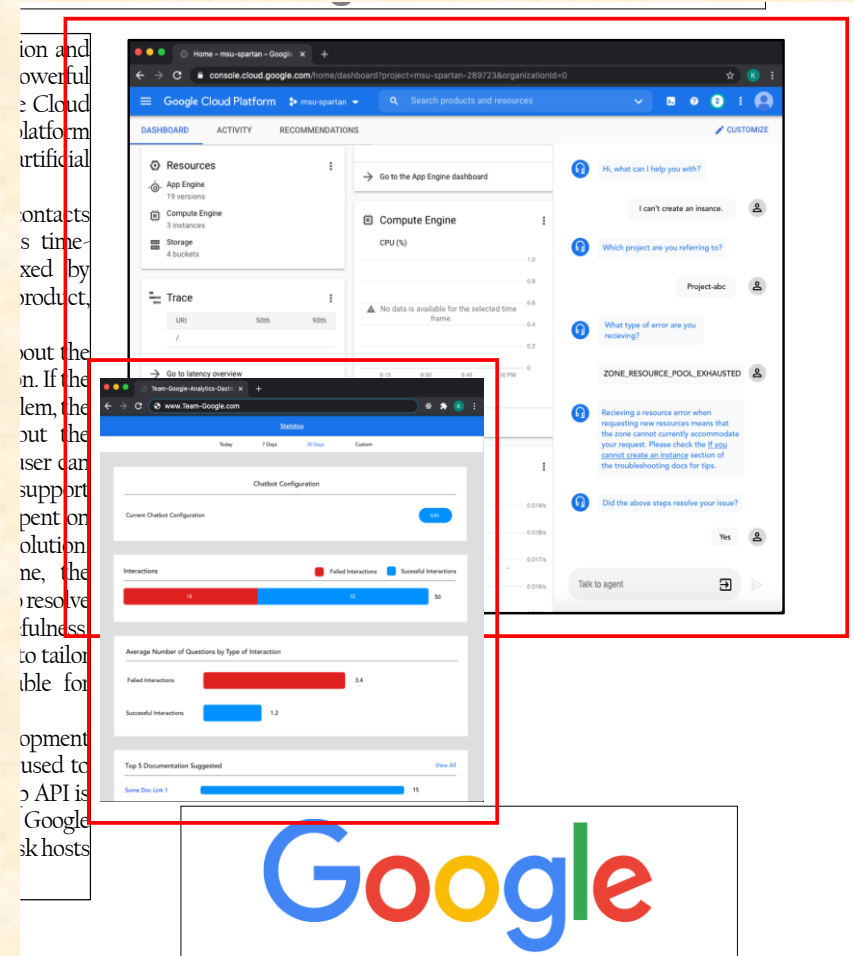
ion and
owerful
e Cloud
olatform
artificial

contacts
s time-
xed by
product,

out the
on. If the
lem, the
out the
user can
support
pent on
olution
ne, the
resolve
fulness
to tailor
able for

opment
used to
API is
Google
sk hosts

Home – msu-spartan – Google
console.cloud.google.com/home/dashboard?project=msu-spartan-289723&organizationId=0
Google Cloud Platform msu-spartan Search products and resources
DASHBOARD ACTIVITY RECOMMENDATIONS CUSTOMIZE

Resources
App Engine
19 versions
Compute Engine
3 instances
Storage
4 buckets

Go to the App Engine dashboard

Compute Engine
CPU (%)
1.0
0.8
0.6
No data is available for the selected time frame.
0.4
0.2
0

Trace
URI 50th 90th
/

Go to latency overview

Hi, what can I help you with?
I can't create an insance.
Which project are you referring to?
Project-abc
What type of error are you recieving?
ZONE_RESOURCE_POOL_EXHAUSTED
Recieving a resource error when requesting new resources means that the zone cannot currently accommodate your request. Please check the If you cannot create an instance section of the troubleshooting docs for tips.
Did the above steps resolve your issue?
Yes
Talk to agent

Team-Google-Analytics-Dashb
www.Team-Google.com
Statistics
Today 7 Days 30 Days Custom

Chatbot Configuration
Current Chatbot Configuration Edit

Interactions Failed Interactions Sucessful Interactions
18 32 50

Average Number of Questions by Type of Interaction
Failed Interactions 3.4
Successful Interactions 1.2

Top 5 Documentation Suggested View All
Some Doc Link 1 15

Google